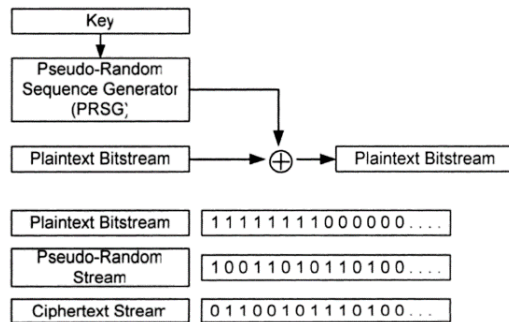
Key

Pseudo-Random Sequence Generator (PRSG)

Plaintext Bitstream

$\oplus$

Plaintext Bitstream

Plaintext Bitstream | 11111111000000....

Pseudo-Random Stream | 10011010110100....

Ciphertext Stream | 01100101110100...